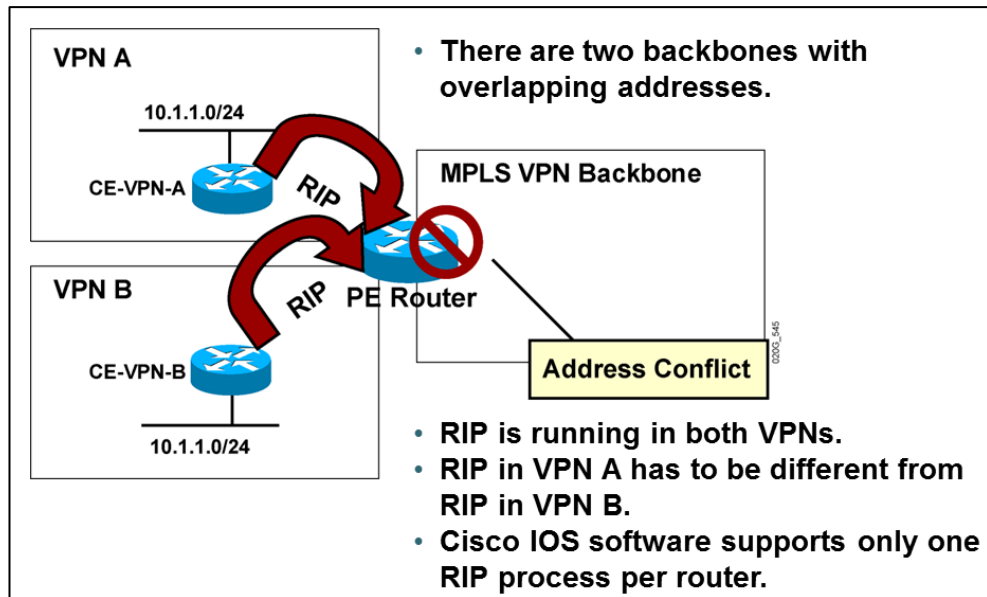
VPN A

10.1.1.0/24

CE-VPN-A

RIP

VPN B

RIP

PE Router

CE-VPN-B

10.1.1.0/24

• There are two backbones with overlapping addresses.

MPLS VPN Backbone

Address Conflict

020G_545

• RIP is running in both VPNs.
• RIP in VPN A has to be different from RIP in VPN B.
• Cisco IOS software supports only one RIP process per router.